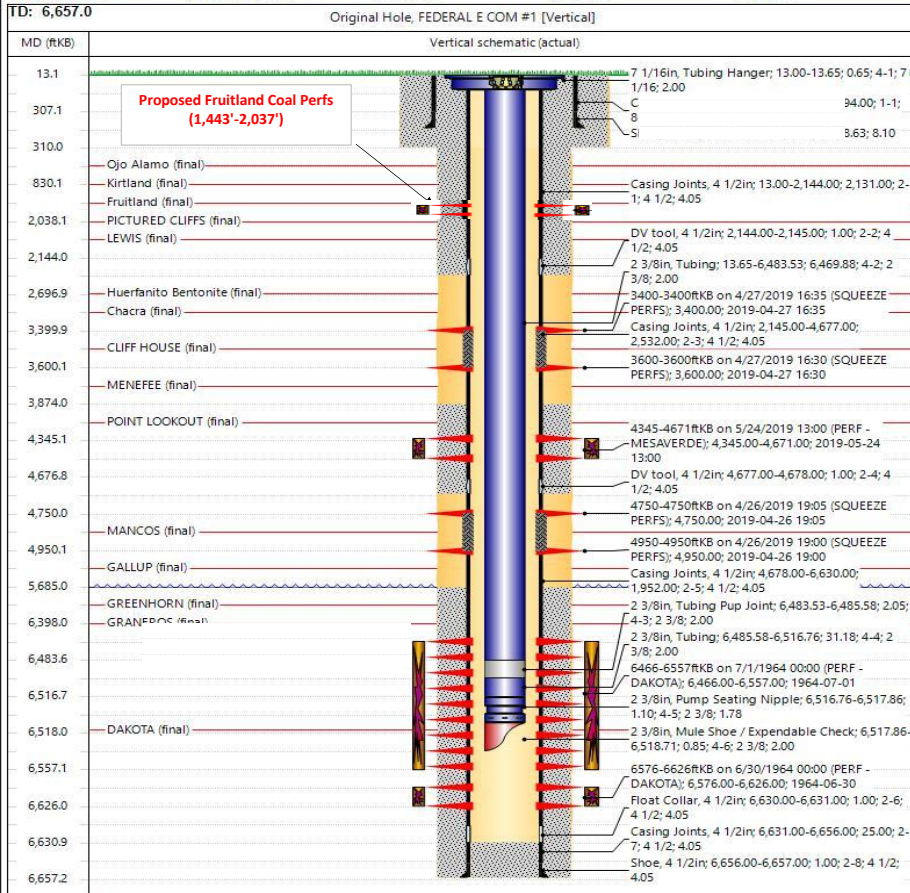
TD: 6,657.0

Original Hole, FEDERAL E COM #1 [Vertical]

| MD (ftKB) | Vertical schematic (actual) |
|---|---|
| 13.1 | |
| 307.1 | |
| 310.0 | |
| 830.1 | |
| 2,038.1 | |
| 2,144.0 | |
| 2,696.9 | |
| 3,399.9 | |
| 3,600.1 | |
| 3,874.0 | |
| 4,345.1 | |
| 4,676.8 | |
| 4,750.0 | |
| 4,950.1 | |
| 5,685.0 | |
| 6,398.0 | |
| 6,483.6 | |
| 6,516.7 | |
| 6,518.0 | |
| 6,557.1 | |
| 6,626.0 | |
| 6,630.9 | |
| 6,657.2 | |

Proposed Fruitland Coal Perfs (1,443'-2,037')

Ojo Alamo (final)
Kirtland (final)
Fruitland (final)
PICTURED CLIFFS (final)
LEWIS (final)
Huerfanito Bentonite (final)
Chacra (final)
CLIFF HOUSE (final)
MENEFEE (final)
POINT LOOKOUT (final)
MANCOS (final)
GALLUP (final)
GREENHORN (final)
GRANEROS (final)
DAKOTA (final)

7 1/16in, Tubing Hanger; 13.00-13.65; 0.65; 4-1; 7 1/16; 2.00
C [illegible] 94.00; 1-1; 8 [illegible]
S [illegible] 3.63; 8.10
Casing Joints, 4 1/2in; 13.00-2,144.00; 2,131.00; 2-1; 4 1/2; 4.05
DV tool, 4 1/2in; 2,144.00-2,145.00; 1.00; 2-2; 4 1/2; 4.05
2 3/8in, Tubing; 13.65-6,483.53; 6,469.88; 4-2; 2 3/8; 2.00
3400-3400ftKB on 4/27/2019 16:35 (SQUEEZE PERFS); 3,400.00; 2019-04-27 16:35
Casing Joints, 4 1/2in; 2,145.00-4,677.00; 2,532.00; 2-3; 4 1/2; 4.05
3600-3600ftKB on 4/27/2019 16:30 (SQUEEZE PERFS); 3,600.00; 2019-04-27 16:30
4345-4671ftKB on 5/24/2019 13:00 (PERF - MESAVERDE); 4,345.00-4,671.00; 2019-05-24 13:00
DV tool, 4 1/2in; 4,677.00-4,678.00; 1.00; 2-4; 4 1/2; 4.05
4750-4750ftKB on 4/26/2019 19:05 (SQUEEZE PERFS); 4,750.00; 2019-04-26 19:05
4950-4950ftKB on 4/26/2019 19:00 (SQUEEZE PERFS); 4,950.00; 2019-04-26 19:00
Casing Joints, 4 1/2in; 4,678.00-6,630.00; 1,952.00; 2-5; 4 1/2; 4.05
2 3/8in, Tubing Pup Joint; 6,483.53-6,485.58; 2.05; 4-3; 2 3/8; 2.00
2 3/8in, Tubing; 6,485.58-6,516.76; 31.18; 4-4; 2 3/8; 2.00
6466-6557ftKB on 7/1/1964 00:00 (PERF - DAKOTA); 6,466.00-6,557.00; 1964-07-01
2 3/8in, Pump Seating Nipple; 6,516.76-6,517.86; 1.10; 4-5; 2 3/8; 1.78
2 3/8in, Mule Shoe / Expendable Check; 6,517.86-6,518.71; 0.85; 4-6; 2 3/8; 2.00
6576-6626ftKB on 6/30/1964 00:00 (PERF - DAKOTA); 6,576.00-6,626.00; 1964-06-30
Float Collar, 4 1/2in; 6,630.00-6,631.00; 1.00; 2-6; 4 1/2; 4.05
Casing Joints, 4 1/2in; 6,631.00-6,656.00; 25.00; 2-7; 4 1/2; 4.05
Shoe, 4 1/2in; 6,656.00-6,657.00; 1.00; 2-8; 4 1/2; 4.05